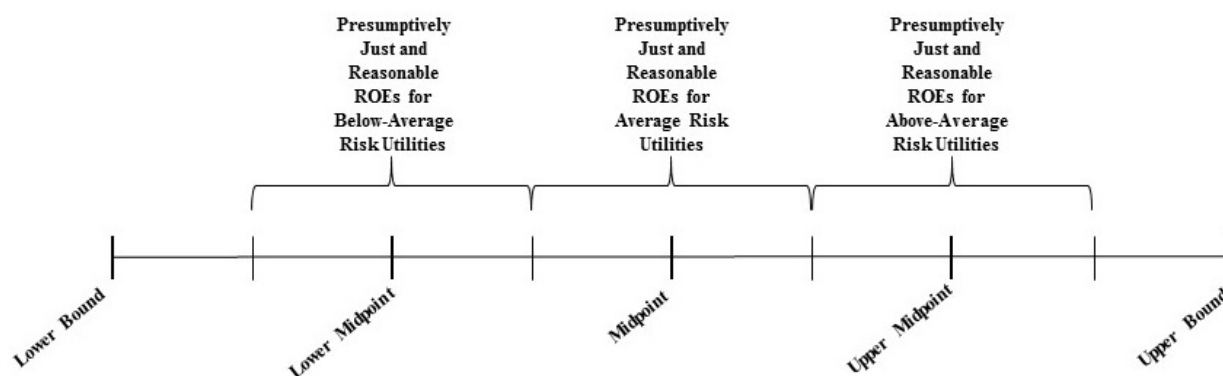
Presumptively Just and Reasonable ROEs for Below-Average Risk Utilities

Presumptively Just and Reasonable ROEs for Average Risk Utilities

Presumptively Just and Reasonable ROEs for Above-Average Risk Utilities

Lower Bound

Lower Midpoint

Midpoint

Upper Midpoint

Upper Bound